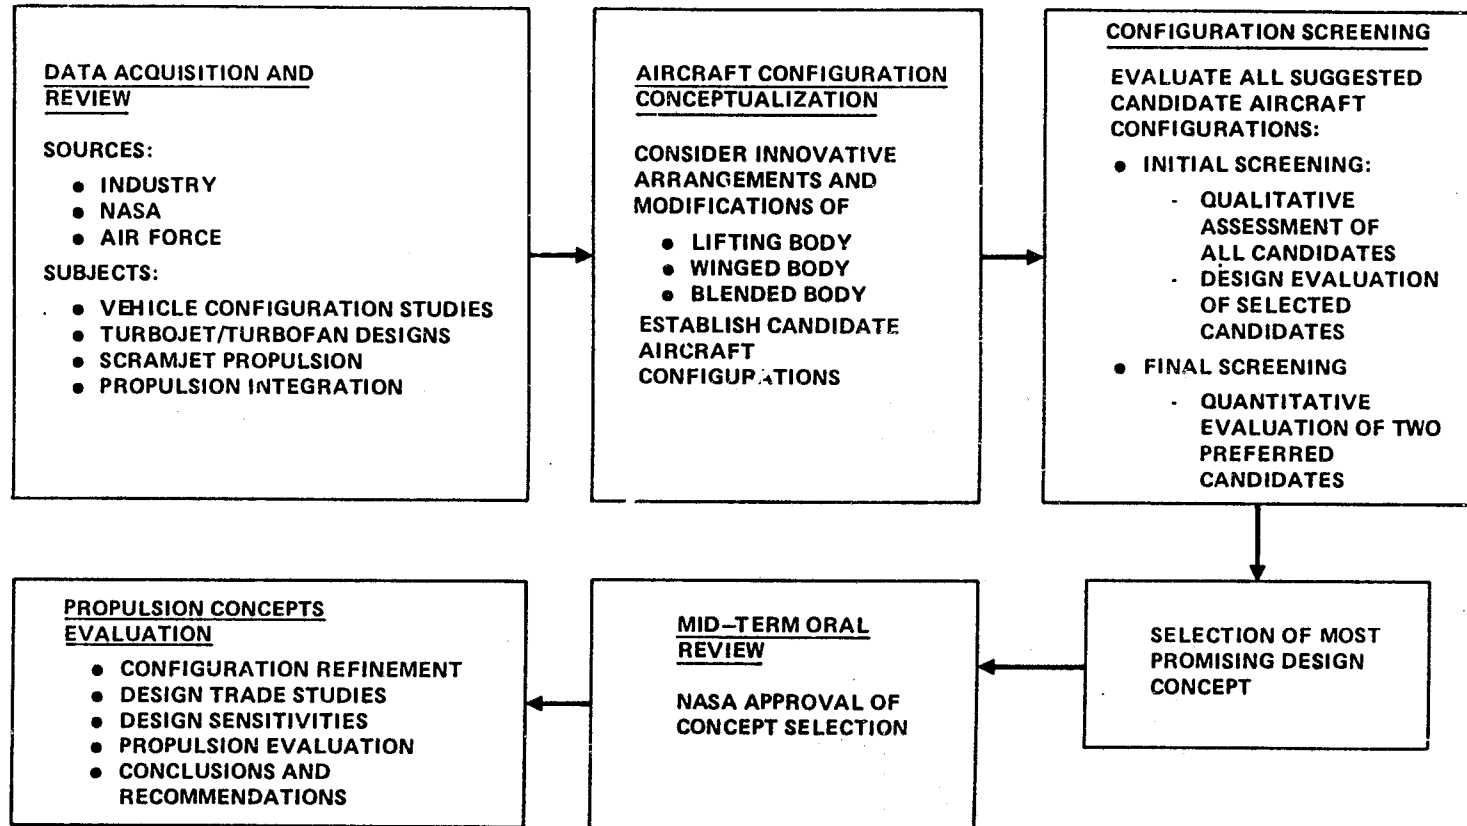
DATA ACQUISITION AND REVIEW

SOURCES:

- INDUSTRY
- NASA
- AIR FORCE

SUBJECTS:

- VEHICLE CONFIGURATION STUDIES
- TURBOJET/TURBOFAN DESIGNS
- SCRAMJET PROPULSION
- PROPULSION INTEGRATION

AIRCRAFT CONFIGURATION CONCEPTUALIZATION

CONSIDER INNOVATIVE ARRANGEMENTS AND MODIFICATIONS OF

- LIFTING BODY
- WINGED BODY
- BLENDED BODY

ESTABLISH CANDIDATE AIRCRAFT CONFIGURATIONS

CONFIGURATION SCREENING

EVALUATE ALL SUGGESTED CANDIDATE AIRCRAFT CONFIGURATIONS:

- INITIAL SCREENING:
  - QUALITATIVE ASSESSMENT OF ALL CANDIDATES
  - DESIGN EVALUATION OF SELECTED CANDIDATES
- FINAL SCREENING
  - QUANTITATIVE EVALUATION OF TWO PREFERRED CANDIDATES

SELECTION OF MOST PROMISING DESIGN CONCEPT

MID–TERM ORAL REVIEW

NASA APPROVAL OF CONCEPT SELECTION

PROPULSION CONCEPTS EVALUATION

- CONFIGURATION REFINEMENT
- DESIGN TRADE STUDIES
- DESIGN SENSITIVITIES
- PROPULSION EVALUATION
- CONCLUSIONS AND RECOMMENDATIONS